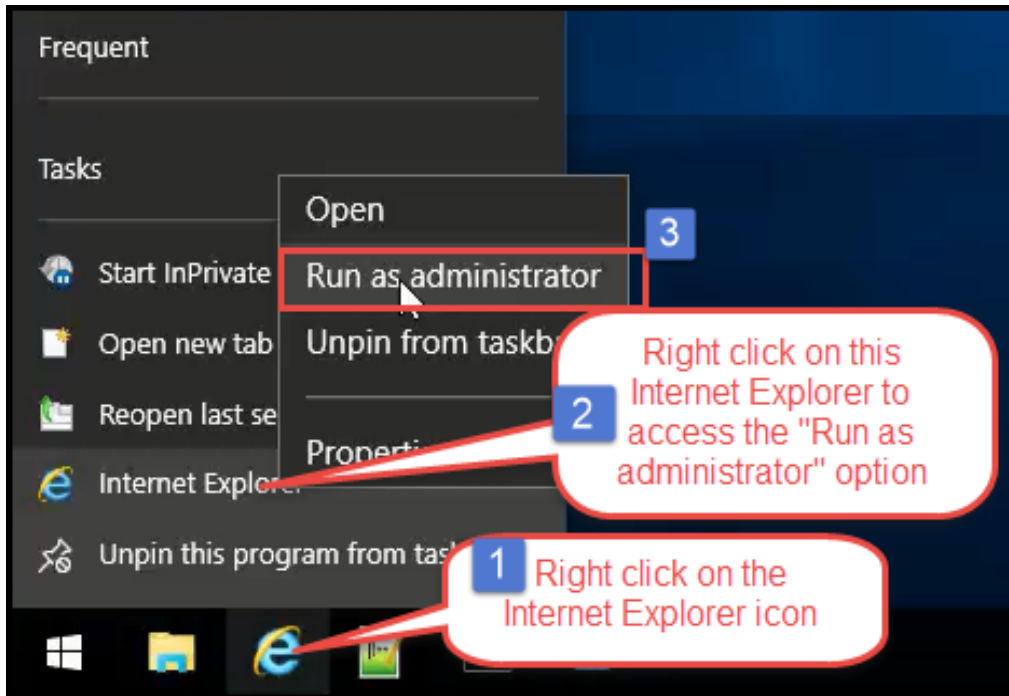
Frequent

Tasks

Start InPrivate

Open new tab

Reopen last se

Internet Explo

Unpin this program from tas

Open

Run as administrator

Unpin from taskb

Properti

3

2

Right click on this Internet Explorer to access the "Run as administrator" option

1

Right click on the Internet Explorer icon